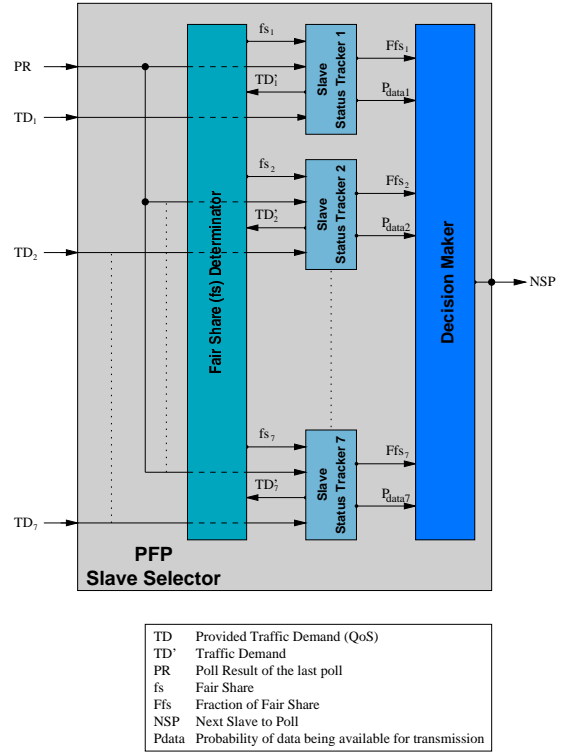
PR

$TD_1$

$TD_2$

$TD_7$

Fair Share (fs) Determinator

$fs_1$

$TD'_1$

Slave Status Tracker 1

$Ffs_1$

$P_{data1}$

$fs_2$

$TD'_2$

Slave Status Tracker 2

$Ffs_2$

$P_{data2}$

$fs_7$

$TD'_7$

Slave Status Tracker 7

$Ffs_7$

$P_{data7}$

Decision Maker

NSP

PFP
Slave Selector

| | |
|---|---|
| TD | Provided Traffic Demand (QoS) |
| TD' | Traffic Demand |
| PR | Poll Result of the last poll |
| fs | Fair Share |
| Ffs | Fraction of Fair Share |
| NSP | Next Slave to Poll |
| Pdata | Probability of data being available for transmission |